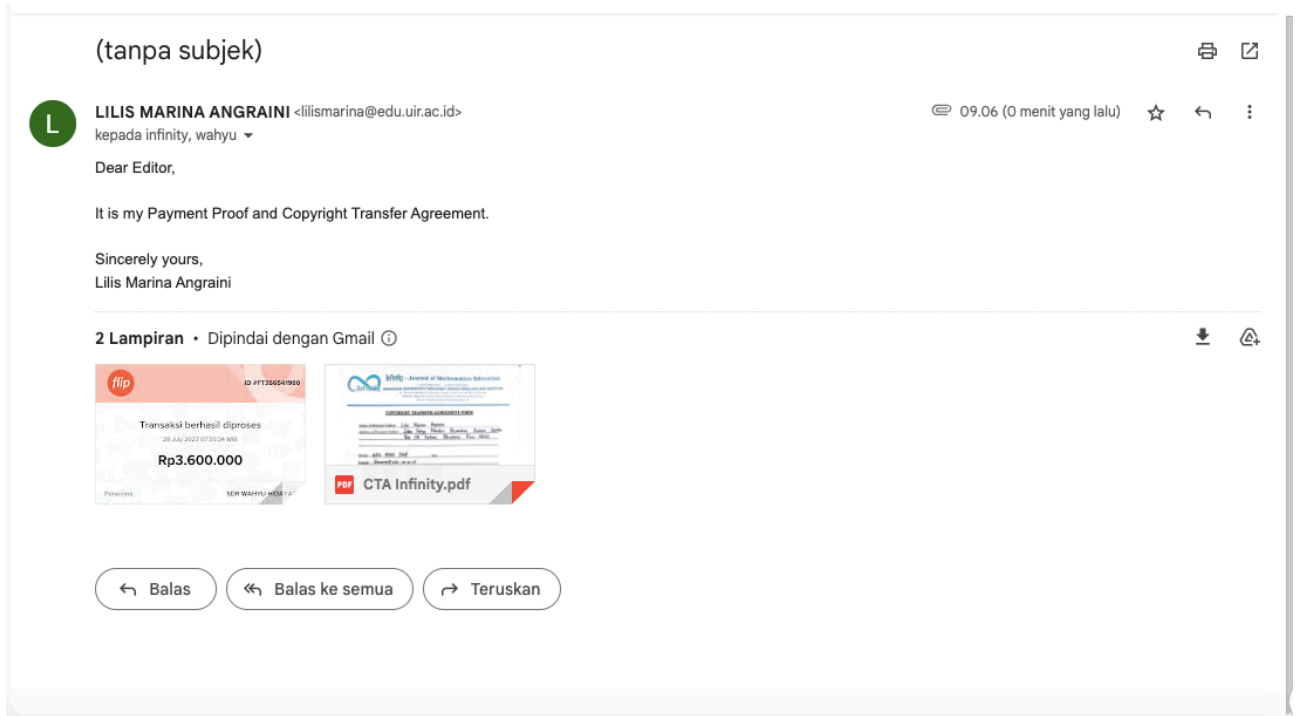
(tanpa subjek)

L

LILIS MARINA ANGRAINI <lilismarina@edu.uir.ac.id>
kepada infinity, wahyu

09.06 (0 menit yang lalu)

Dear Editor,

It is my Payment Proof and Copyright Transfer Agreement.

Sincerely yours,
Lilis Marina Angraini

2 Lampiran • Dipindai dengan Gmail

flip
ID #FT356541900
Transaksi berhasil diproses
28 July 2023 07:55:34 WIB
Rp3.600.000
Penerima
SDR WAHYU HIDAYA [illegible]

Infinity - Journal of Mathematics Education
COPYRIGHT TRANSFER AGREEMENT FORM
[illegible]

PDF CTA Infinity.pdf

Balas
Balas ke semua
Teruskan